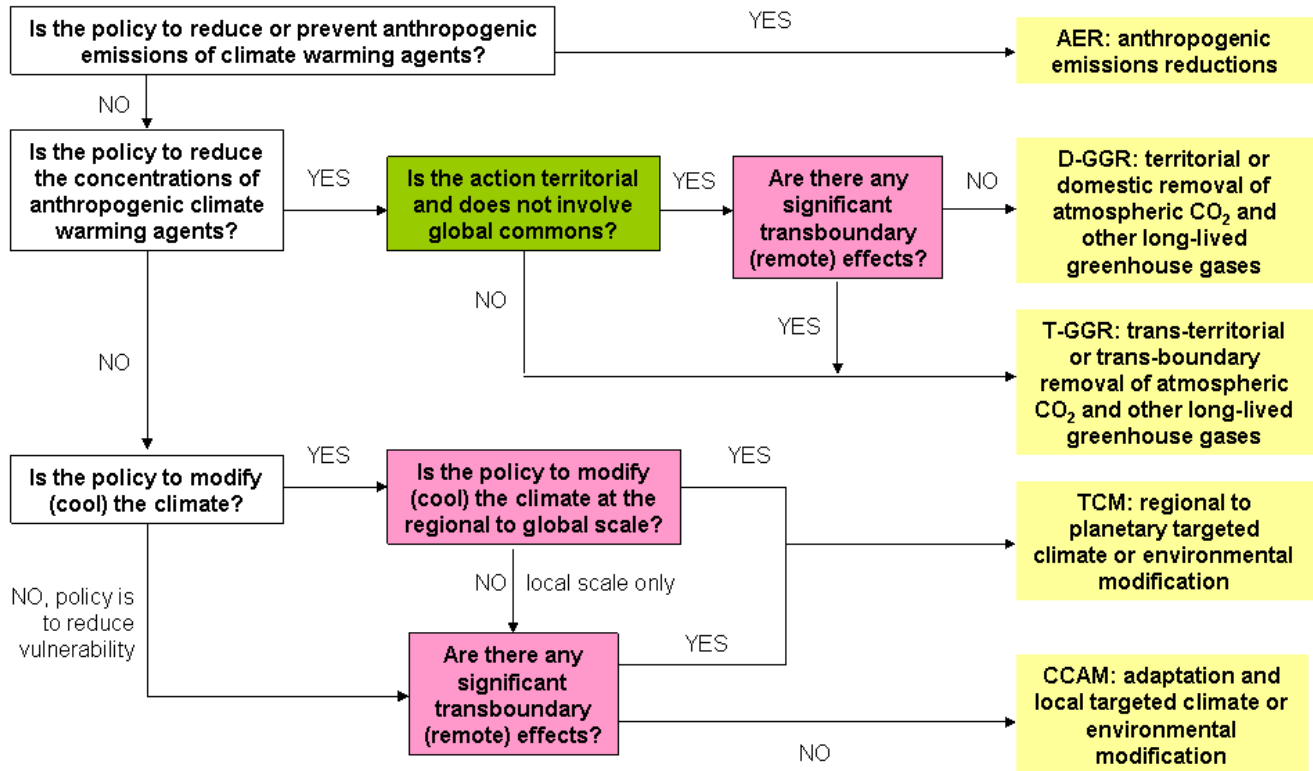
Is the policy to reduce or prevent anthropogenic emissions of climate warming agents?

YES

AER: anthropogenic emissions reductions

NO

Is the policy to reduce the concentrations of anthropogenic climate warming agents?

YES

Is the action territorial and does not involve global commons?

YES

Are there any significant transboundary (remote) effects?

NO

D-GGR: territorial or domestic removal of atmospheric $CO_2$ and other long-lived greenhouse gases

NO

YES

T-GGR: trans-territorial or trans-boundary removal of atmospheric $CO_2$ and other long-lived greenhouse gases

NO

Is the policy to modify (cool) the climate?

YES

Is the policy to modify (cool) the climate at the regional to global scale?

YES

TCM: regional to planetary targeted climate or environmental modification

NO local scale only

NO, policy is to reduce vulnerability

Are there any significant transboundary (remote) effects?

YES

CCAM: adaptation and local targeted climate or environmental modification

NO